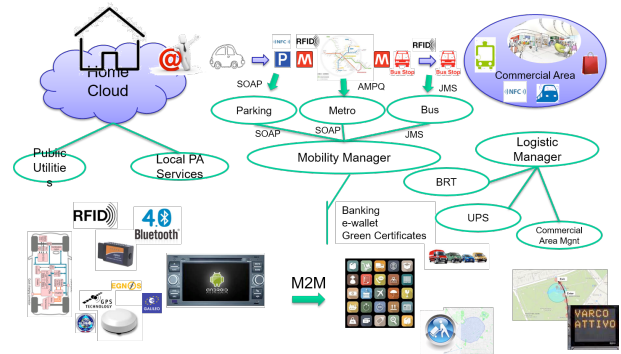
Home Cloud

@

NFC

P

RFID

M

M

Bus Stop

RFID

Bus Stop

Commercial Area

NFC

SOAP

AMPQ

JMS

Parking

Metro

Bus

SOAP

SOAP

JMS

Mobility Manager

Logistic Manager

Public Utilities

Local PA Services

BRT

UPS

Commercial Area Mgnt

Banking
e-wallet
Green Certificates

RFID

4.0 Bluetooth

EGNOS

GPS TECHNOLOGY

GALILEO

M2M

VARCO ATTIVO